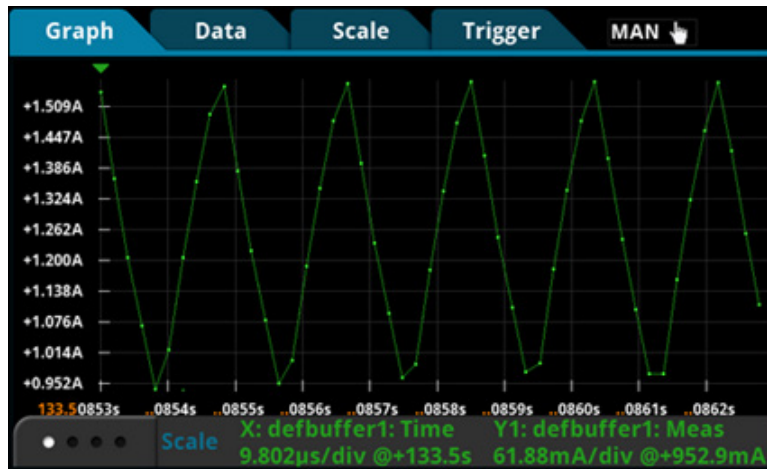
Graph Data Scale Trigger MAN

+1.509A
+1.447A
+1.386A
+1.324A
+1.262A
+1.200A
+1.138A
+1.076A
+1.014A
+0.952A

133.50853s ..0854s ..0855s ..0856s ..0857s ..0858s ..0859s ..0860s ..0861s ..0862s

Scale X: defbuffer1: Time 9.802µs/div @+133.5s Y1: defbuffer1: Meas 61.88mA/div @+952.9mA